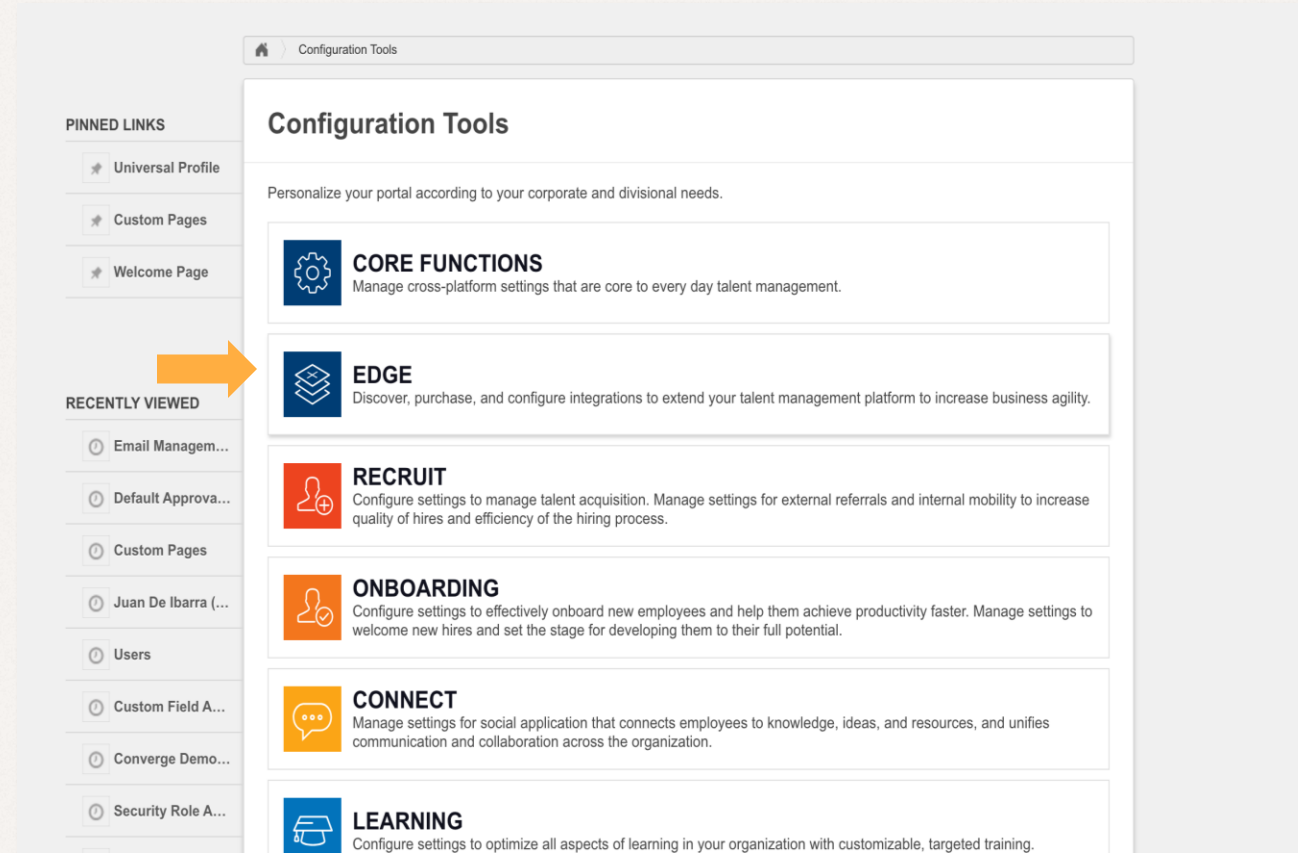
Configuration Tools

PINNED LINKS

Universal Profile

Custom Pages

Welcome Page

RECENTLY VIEWED

Email Managem...

Default Approva...

Custom Pages

Juan De Ibarra (...

Users

Custom Field A...

Converge Demo...

Security Role A...

Configuration Tools

Personalize your portal according to your corporate and divisional needs.

CORE FUNCTIONS
Manage cross-platform settings that are core to every day talent management.

EDGE
Discover, purchase, and configure integrations to extend your talent management platform to increase business agility.

RECRUIT
Configure settings to manage talent acquisition. Manage settings for external referrals and internal mobility to increase quality of hires and efficiency of the hiring process.

ONBOARDING
Configure settings to effectively onboard new employees and help them achieve productivity faster. Manage settings to welcome new hires and set the stage for developing them to their full potential.

CONNECT
Manage settings for social application that connects employees to knowledge, ideas, and resources, and unifies communication and collaboration across the organization.

LEARNING
Configure settings to optimize all aspects of learning in your organization with customizable, targeted training.